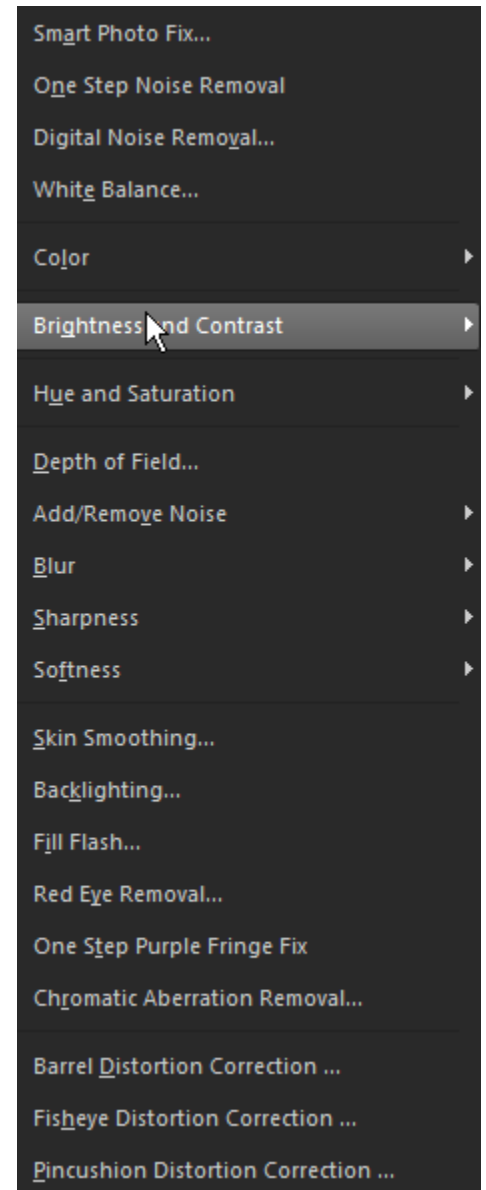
Smart Photo Fix...
One Step Noise Removal
Digital Noise Removal...
White Balance...

Color

Brightness and Contrast

Hue and Saturation

Depth of Field...
Add/Remove Noise
Blur
Sharpness
Softness

Skin Smoothing...
Backlighting...
Fill Flash...
Red Eye Removal...
One Step Purple Fringe Fix
Chromatic Aberration Removal...

Barrel Distortion Correction ...
Fisheye Distortion Correction ...
Pincushion Distortion Correction ...